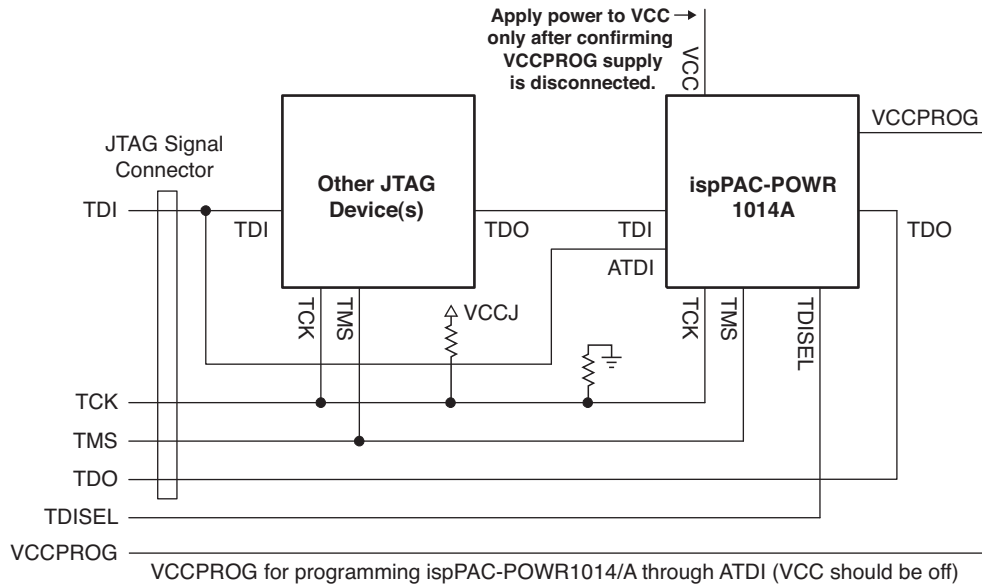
Apply power to VCC →
only after confirming
VCCPROG supply
is disconnected.

VCC

VCCPROG

JTAG Signal
Connector

Other JTAG
Device(s)

ispPAC-POWR
1014A

TDI

TDI

TDO

TDI

ATDI

TDO

TCK

TMS

VCCJ

TCK

TMS

TDISEL

TCK

TMS

TDO

TDISEL

VCCPROG

VCCPROG for programming ispPAC-POWR1014/A through ATDI (VCC should be off)